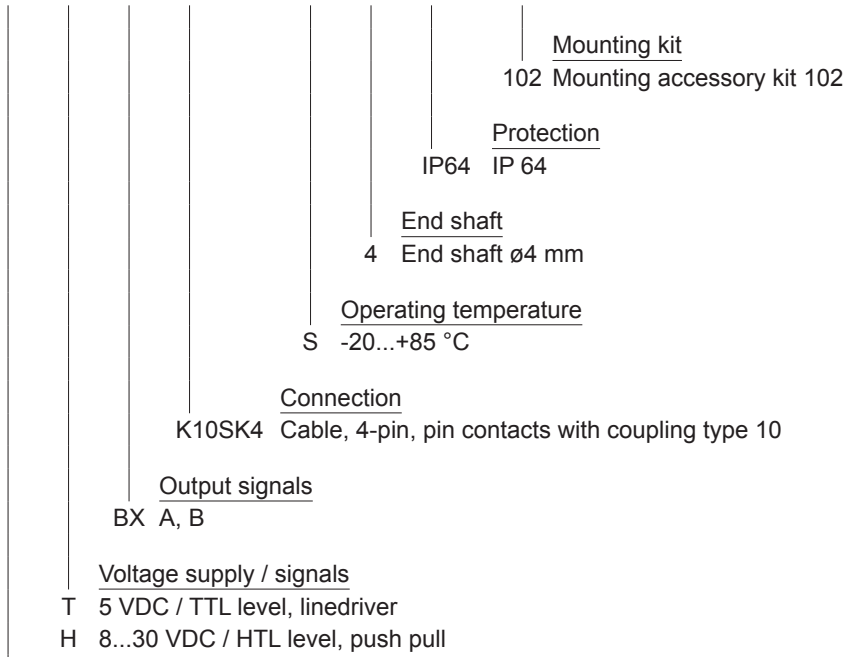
Mounting kit
102 Mounting accessory kit 102

Protection
IP64 IP 64

End shaft
4 End shaft ø4 mm

Operating temperature
S -20...+85 °C

Connection
K10SK4 Cable, 4-pin, pin contacts with coupling type 10

Output signals
BX A, B

Voltage supply / signals
T 5 VDC / TTL level, linedriver
H 8...30 VDC / HTL level, push pull